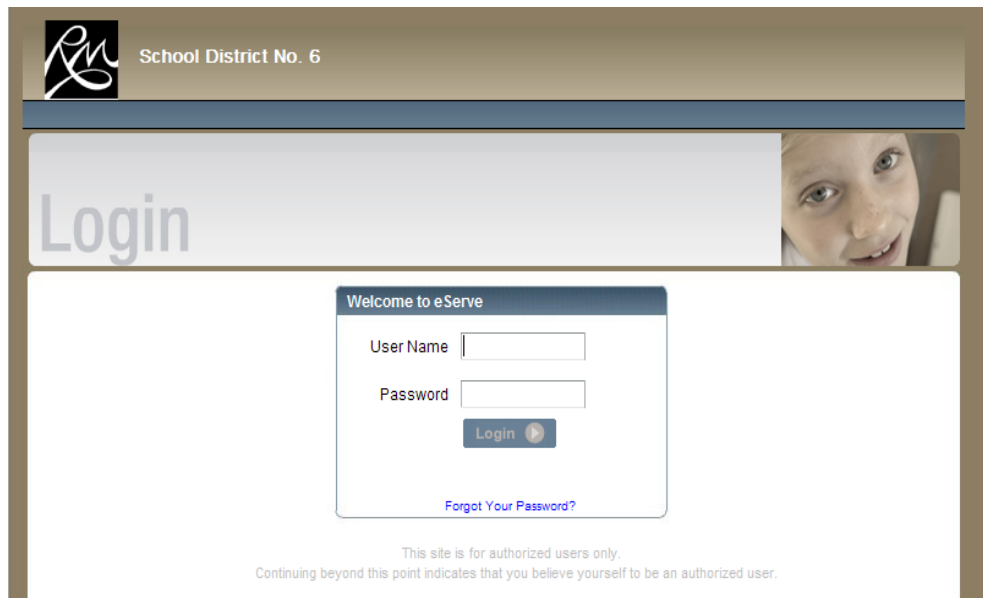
RM

School District No. 6

Login

Welcome to eServe

User Name

Password

Login

Forgot Your Password?

This site is for authorized users only.
Continuing beyond this point indicates that you believe yourself to be an authorized user.